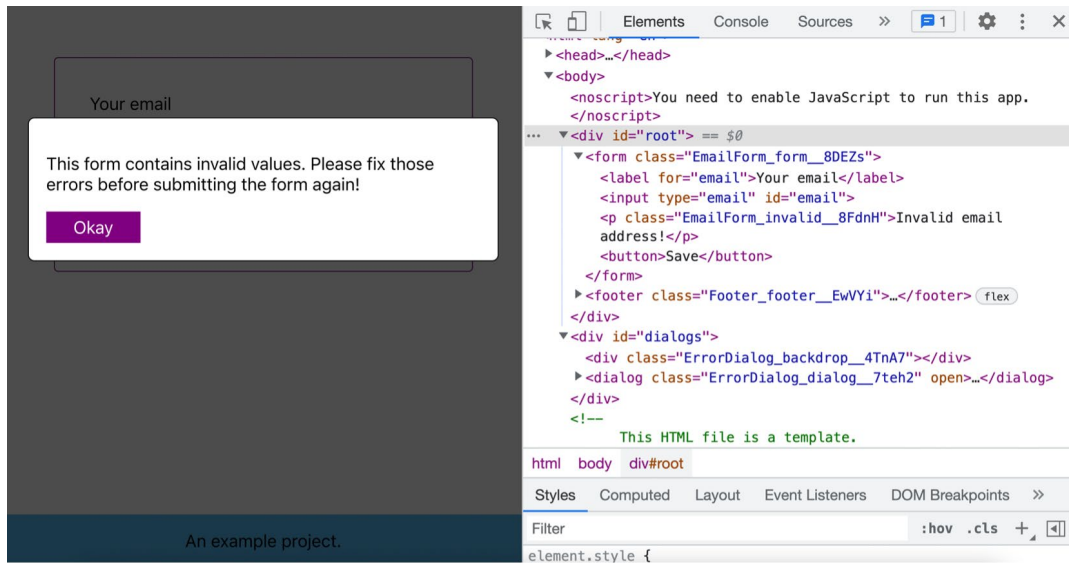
Your email

This form contains invalid values. Please fix those errors before submitting the form again!

Okay

An example project.

Elements Console Sources » 1

▶<head>…</head>
▼<body>
<noscript>You need to enable JavaScript to run this app.</noscript>
··· ▼<div id="root"> == $0
▼<form class="EmailForm_form__8DEZs">
<label for="email">Your email</label>
<input type="email" id="email">
<p class="EmailForm_invalid__8FdnH">Invalid email address!</p>
<button>Save</button>
</form>
▶<footer class="Footer_footer__EwVYi">…</footer> flex
</div>
▼<div id="dialogs">
<div class="ErrorDialog_backdrop__4TnA7"></div>
▶<dialog class="ErrorDialog_dialog__7teh2" open>…</dialog>
</div>
<!--
This HTML file is a template.

html body div#root

Styles Computed Layout Event Listeners DOM Breakpoints »

Filter :hov .cls +

element.style {